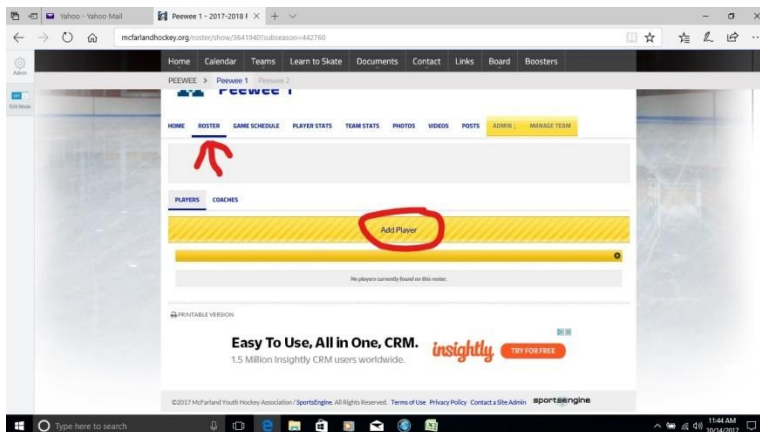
Yahoo - Yahoo Mail
Peewee 1 - 2017-2018 F

mcfarlandhockey.org/roster/show/3641940?subseason=442760

Admin

Exit Mode

Home Calendar Teams Learn to Skate Documents Contact Links Board Boosters

PEEWEE > Peewee 1 Peewee 2

Peewee 1

HOME ROSTER GAME SCHEDULE PLAYER STATS TEAM STATS PHOTOS VIDEOS POSTS ADMIN MANAGE TEAM

PLAYERS COACHES

Add Player

No players currently found on this roster.

PRINTABLE VERSION

Easy To Use, All in One, CRM.
1.5 Million Insightly CRM users worldwide.
insightly
TRY FOR FREE

©2017 McFarland Youth Hockey Association / SportsEngine. All Rights Reserved. Terms of Use Privacy Policy Contact a Site Admin sportsengine

Type here to search

11:44 AM
10/14/2017